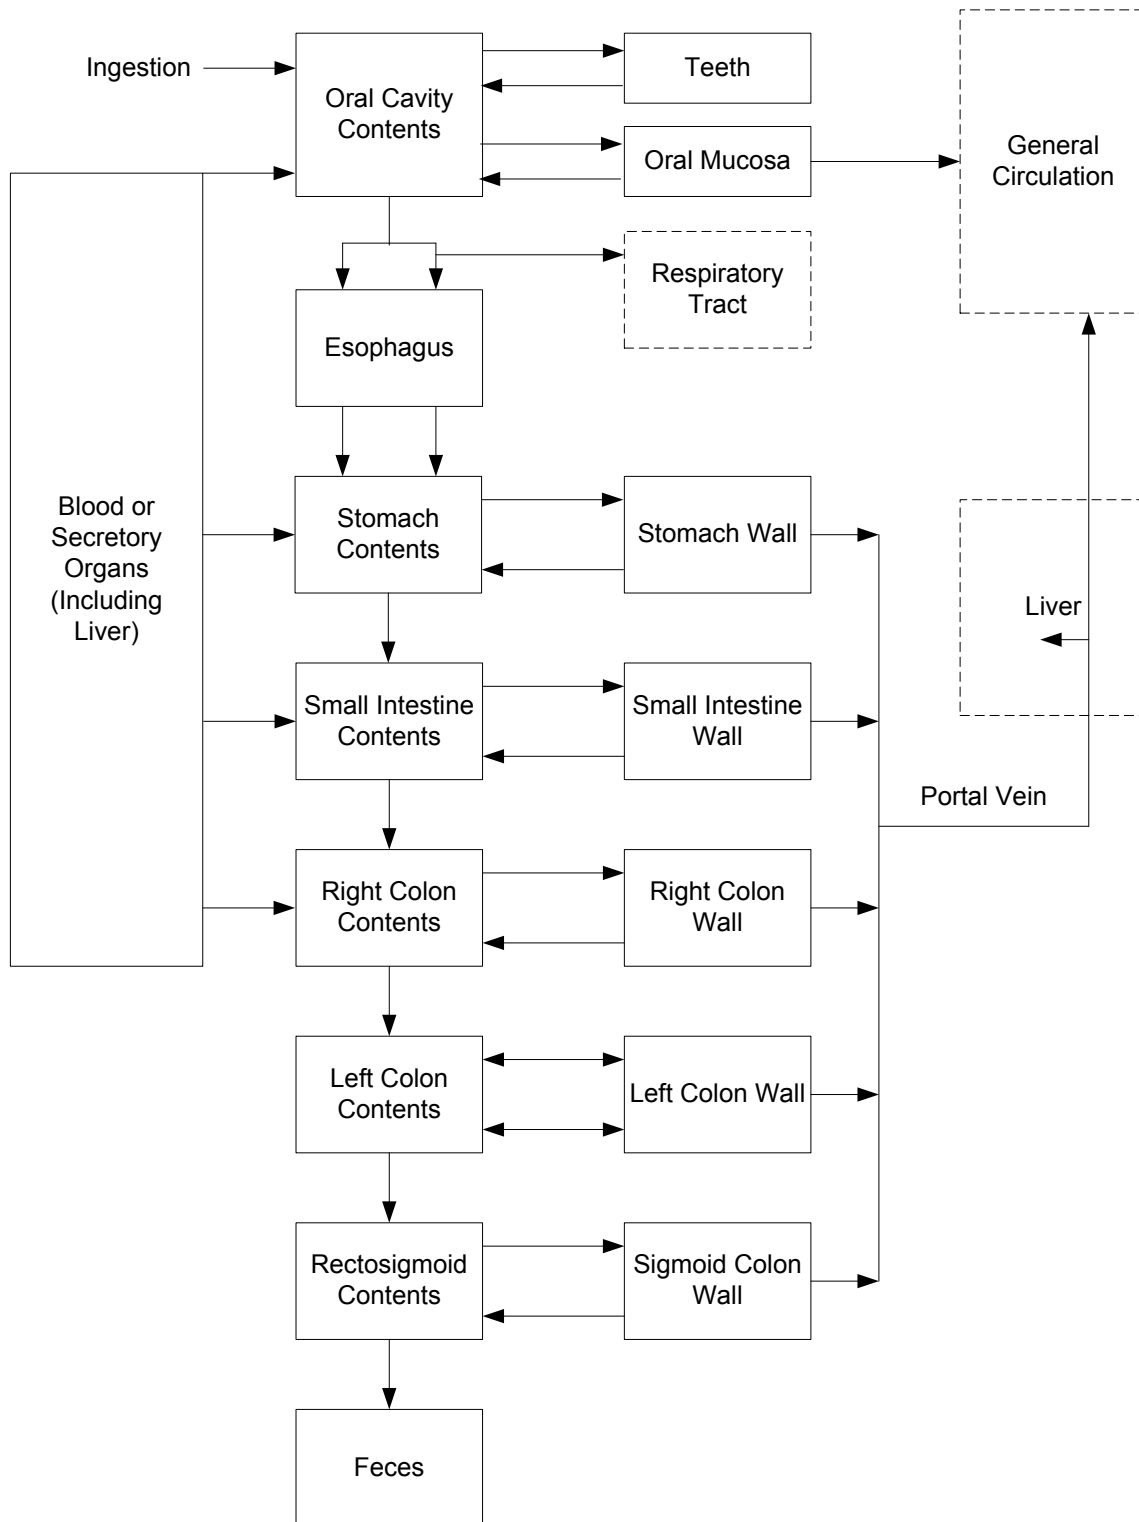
Ingestion

Oral Cavity Contents

Teeth

Oral Mucosa

General Circulation

Respiratory Tract

Esophagus

Blood or Secretory Organs (Including Liver)

Stomach Contents

Stomach Wall

Liver

Small Intestine Contents

Small Intestine Wall

Portal Vein

Right Colon Contents

Right Colon Wall

Left Colon Contents

Left Colon Wall

Rectosigmoid Contents

Sigmoid Colon Wall

Feces